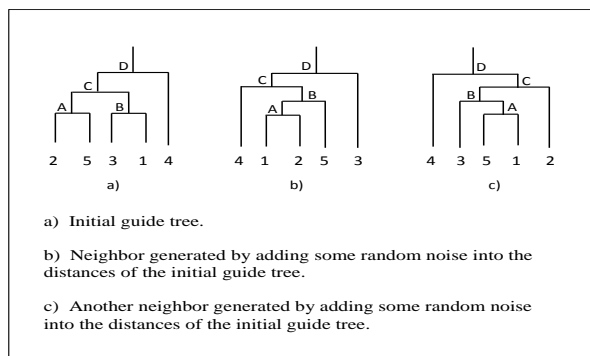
D
C
A
B
2 5 3 1 4
a)

D
C
B
A
4 1 2 5 3
b)

D
C
B
A
4 3 5 1 2
c)

a) Initial guide tree.

b) Neighbor generated by adding some random noise into the distances of the initial guide tree.

c) Another neighbor generated by adding some random noise into the distances of the initial guide tree.